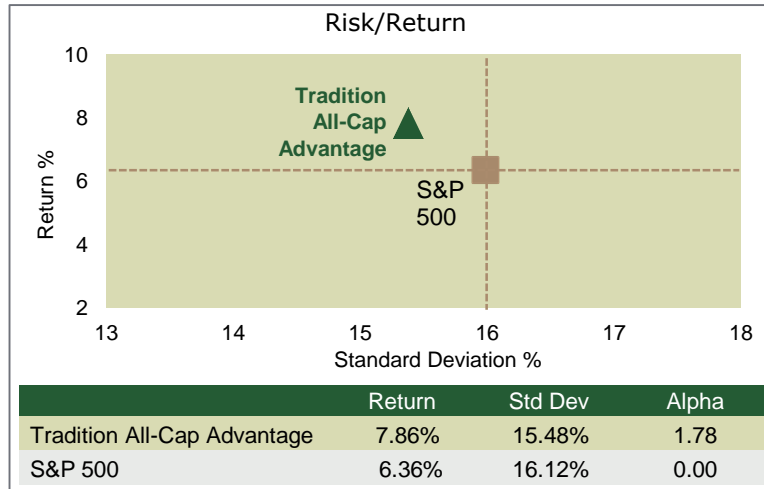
Risk/Return

10
8
6
4
2

Return %

Tradition All-Cap Advantage

S&P 500

13 14 15 16 17 18

Standard Deviation %

| | Return | Std Dev | Alpha |
|---|---|---|---|
| Tradition All-Cap Advantage | 7.86% | 15.48% | 1.78 |
| S&P 500 | 6.36% | 16.12% | 0.00 |